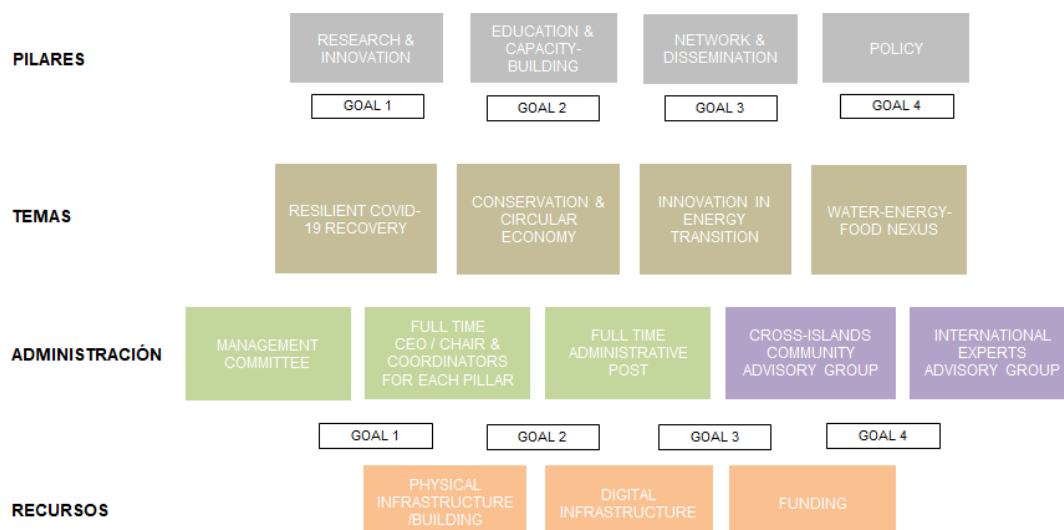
PILARES

RESEARCH & INNOVATION

EDUCATION & CAPACITY-BUILDING

NETWORK & DISSEMINATION

POLICY

GOAL 1

GOAL 2

GOAL 3

GOAL 4

TEMAS

RESILIENT COVID-19 RECOVERY

CONSERVATION & CIRCULAR ECONOMY

INNOVATION IN ENERGY TRANSITION

WATER-ENERGY-FOOD NEXUS

ADMINISTRACIÓN

MANAGEMENT COMMITTEE

FULL TIME CEO / CHAIR & COORDINATORS FOR EACH PILLAR

FULL TIME ADMINISTRATIVE POST

CROSS-ISLANDS COMMUNITY ADVISORY GROUP

INTERNATIONAL EXPERTS ADVISORY GROUP

GOAL 1

GOAL 2

GOAL 3

GOAL 4

RECURSOS

PHYSICAL INFRASTRUCTURE /BUILDING

DIGITAL INFRASTRUCTURE

FUNDING